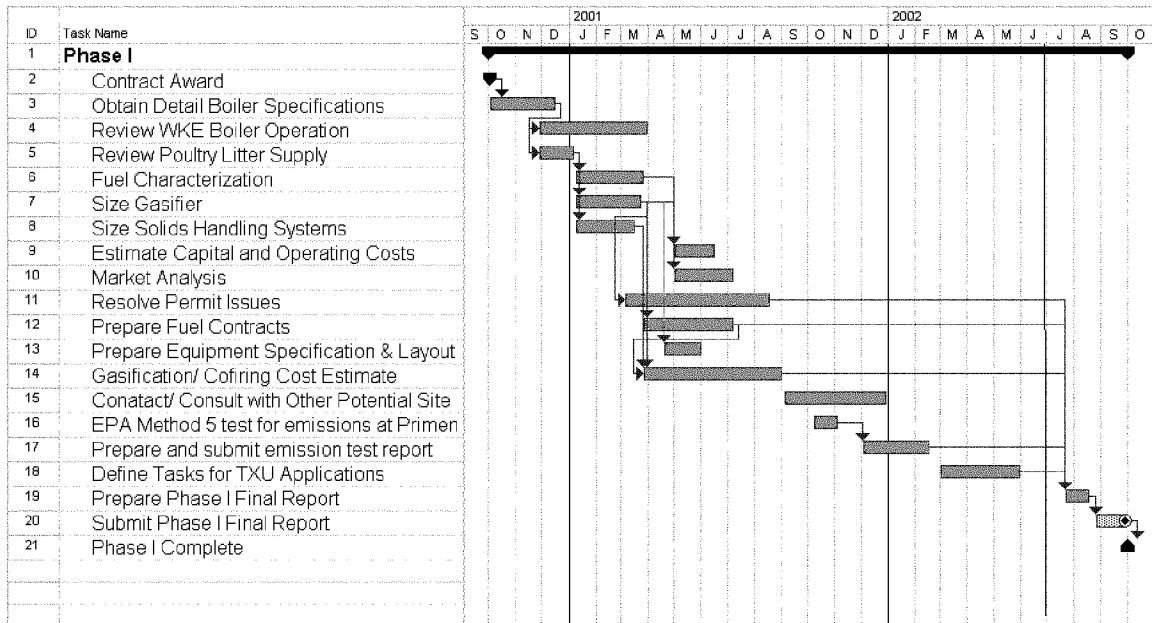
| ID | Task Name |
|---|---|
| 1 | Phase I |
| 2 | Contract Award |
| 3 | Obtain Detail Boiler Specifications |
| 4 | Review WKE Boiler Operation |
| 5 | Review Poultry Litter Supply |
| 6 | Fuel Characterization |
| 7 | Size Gasifier |
| 8 | Size Solids Handling Systems |
| 9 | Estimate Capital and Operating Costs |
| 10 | Market Analysis |
| 11 | Resolve Permit Issues |
| 12 | Prepare Fuel Contracts |
| 13 | Prepare Equipment Specification & Layout |
| 14 | Gasification/ Cofiring Cost Estimate |
| 15 | Conatact/ Consult with Other Potential Site |
| 16 | EPA Method 5 test for emissions at Primen |
| 17 | Prepare and submit emission test report |
| 18 | Define Tasks for TXU Applications |
| 19 | Prepare Phase I Final Report |
| 20 | Submit Phase I Final Report |
| 21 | Phase I Complete |

2001 2002
S O N D J F M A M J J A S O N D J F M A M J J A S O